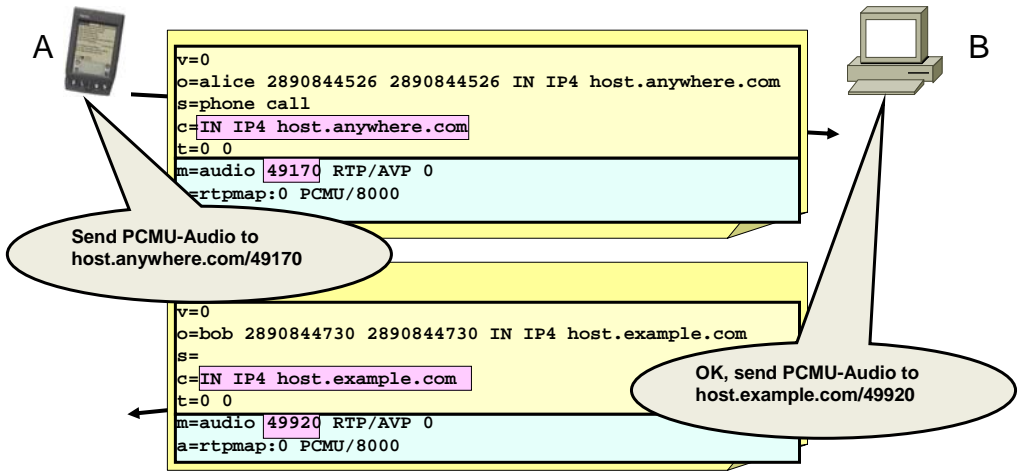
A

B

v=0
o=alice 2890844526 2890844526 IN IP4 host.anywhere.com
s=phone call
c=IN IP4 host.anywhere.com
t=0 0
m=audio 49170 RTP/AVP 0
a=rtpmap:0 PCMU/8000

Send PCMU-Audio to host.anywhere.com/49170

v=0
o=bob 2890844730 2890844730 IN IP4 host.example.com
s=
c=IN IP4 host.example.com
t=0 0
m=audio 49920 RTP/AVP 0
a=rtpmap:0 PCMU/8000

OK, send PCMU-Audio to host.example.com/49920